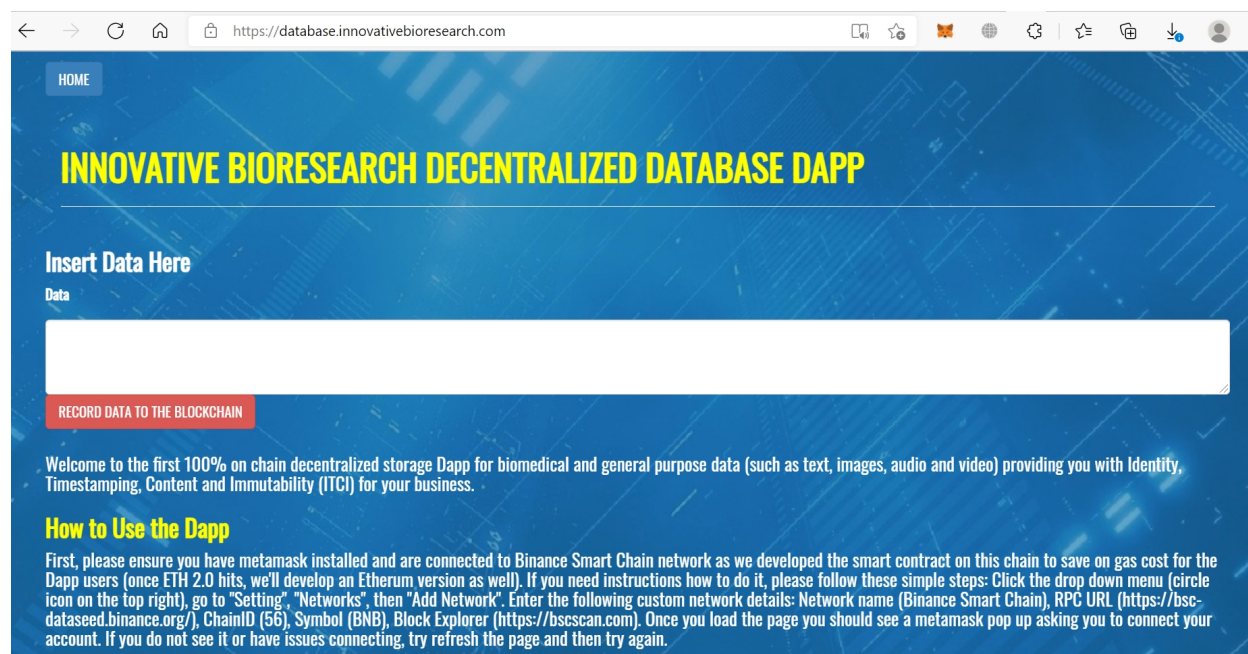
https://database.innovativebioresearch.com

HOME

INNOVATIVE BIORESEARCH DECENTRALIZED DATABASE DAPP

Insert Data Here

Data

RECORD DATA TO THE BLOCKCHAIN

Welcome to the first 100% on chain decentralized storage Dapp for biomedical and general purpose data (such as text, images, audio and video) providing you with Identity, Timestamping, Content and Immutability (ITCI) for your business.

How to Use the Dapp

First, please ensure you have metamask installed and are connected to Binance Smart Chain network as we developed the smart contract on this chain to save on gas cost for the Dapp users (once ETH 2.0 hits, we'll develop an Etherum version as well). If you need instructions how to do it, please follow these simple steps: Click the drop down menu (circle icon on the top right), go to "Setting", "Networks", then "Add Network". Enter the following custom network details: Network name (Binance Smart Chain), RPC URL (https://bsc-dataseed.binance.org/), ChainID (56), Symbol (BNB), Block Explorer (https://bscscan.com). Once you load the page you should see a metamask pop up asking you to connect your account. If you do not see it or have issues connecting, try refresh the page and then try again.